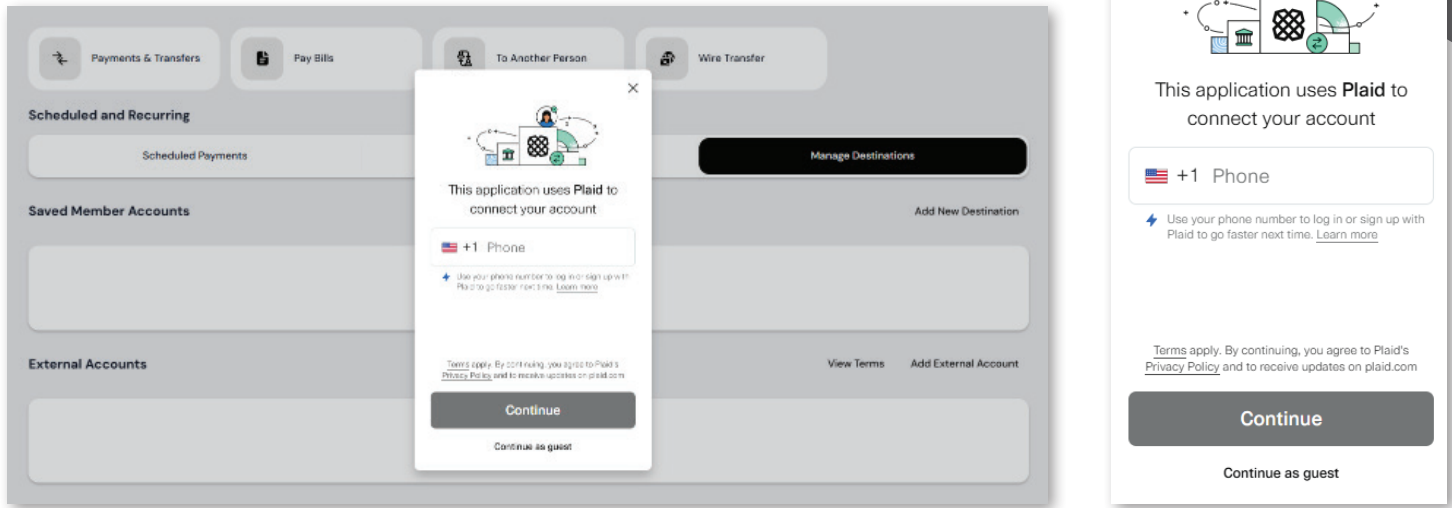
Payments & Transfers

Pay Bills

To Another Person

Wire Transfer

Scheduled and Recurring

Scheduled Payments

Manage Destinations

Saved Member Accounts

Add New Destination

External Accounts

View Terms

Add External Account

×

This application uses **Plaid** to connect your account

+1 Phone

Use your phone number to log in or sign up with Plaid to go faster next time. Learn more

Terms apply. By continuing, you agree to Plaid's Privacy Policy and to receive updates on plaid.com

Continue

Continue as guest

This application uses **Plaid** to connect your account

+1 Phone

Use your phone number to log in or sign up with Plaid to go faster next time. Learn more

Terms apply. By continuing, you agree to Plaid's Privacy Policy and to receive updates on plaid.com

Continue

Continue as guest